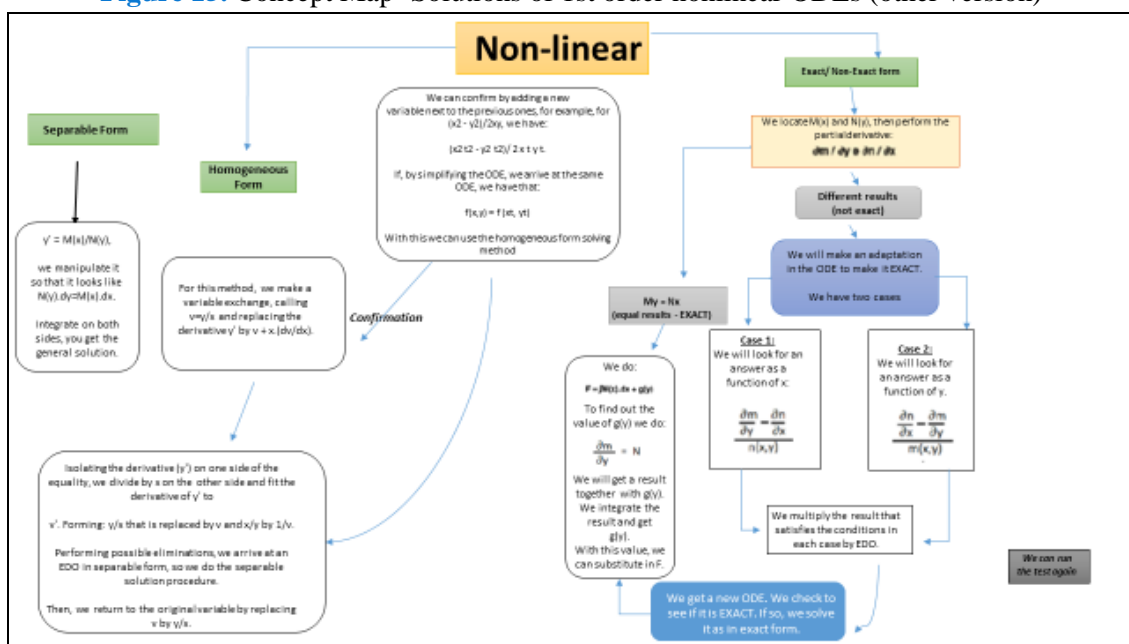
Figure 13: Concept Map- Solutions of 1st order nonlinear ODEs (other version)

Non-linear

Separable Form

y' = M(x)/N(y),

we manipulate it so that it looks like N(y).dy=M(x).dx.

Integrate on both sides, you get the general solution.

Homogeneous Form

For this method, we make a variable exchange, calling v=y/x and replacing the derivative y' by v + x.(dv/dx).

We can confirm by adding a new variable next to the previous ones, for example, for (x2 - y2)/2xy, we have:

(x2t2 - y2 t2)/ 2 x t y t.

If, by simplifying the ODE, we arrive at the same ODE, we have that:

f(x,y) = f (xt, yt)

With this we can use the homogeneous form solving method

Confirmation

Isolating the derivative (y') on one side of the equality, we divide by x on the other side and fit the derivative of y' to

v'. Forming: y/x that is replaced by v and x/y by 1/v.

Performing possible eliminations, we arrive at an EDO in separable form, so we do the separable solution procedure.

Then, we return to the original variable by replacing v by y/x.

Exact/ Non-Exact form

We locate M(x) and N(y), then perform the partial derivative:

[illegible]

Different results (not exact)

We will make an adaptation in the ODE to make it EXACT.

We have two cases

My = Nx (equal results - EXACT)

We do:

F = ∫M(x).dx + g(y)

To find out the value of g(y) we do:

$\frac{\partial m}{\partial y} = N$

We will get a result together with g(y). We integrate the result and get g(y).
With this value, we can substitute in F.

Case 1:
We will look for an answer as a function of x:

$\frac{\frac{\partial m}{\partial y} - \frac{\partial n}{\partial x}}{n(x,y)}$

Case 2:
We will look for an answer as a function of y.

$\frac{\frac{\partial n}{\partial x} - \frac{\partial m}{\partial y}}{m(x,y)}$

We multiply the result that satisfies the conditions in each case by EDO.

We get a new ODE. We check to see if it is EXACT. If so, we solve it as in exact form.

We can run the test again